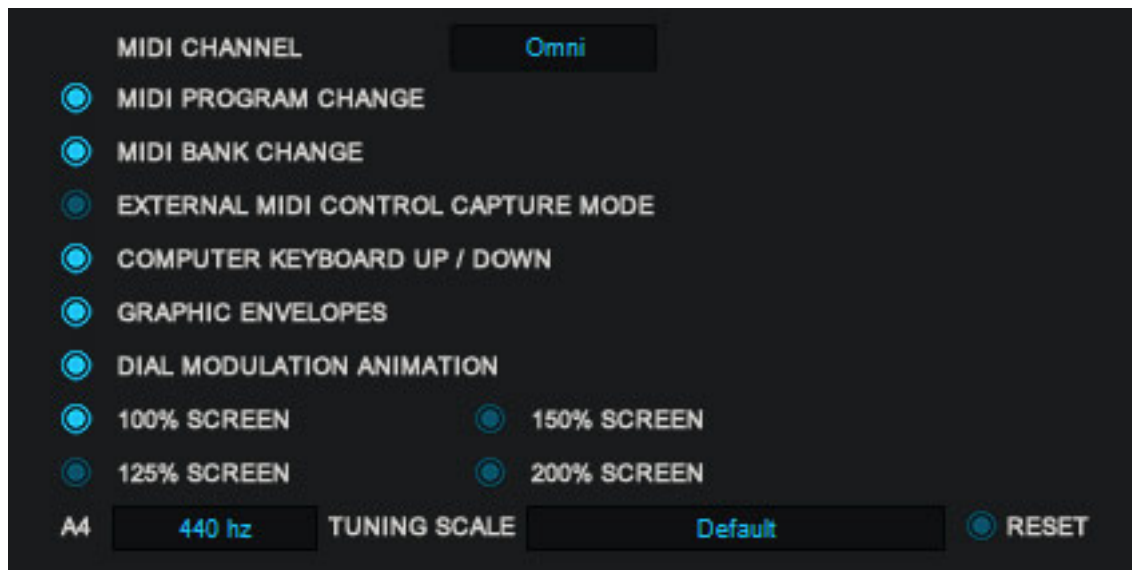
MIDI CHANNEL Omni

MIDI PROGRAM CHANGE

MIDI BANK CHANGE

EXTERNAL MIDI CONTROL CAPTURE MODE

COMPUTER KEYBOARD UP / DOWN

GRAPHIC ENVELOPES

DIAL MODULATION ANIMATION

100% SCREEN

150% SCREEN

125% SCREEN

200% SCREEN

A4 440 hz TUNING SCALE Default RESET